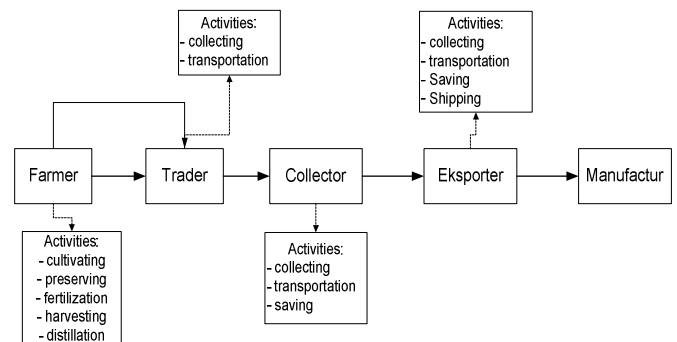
Activities:
- collecting
- transportation

Activities:
- collecting
- transportation
- Saving
- Shipping

Farmer

Trader

Collector

Eksporter

Manufactur

Activities:
- cultivating
- preserving
- fertilization
- harvesting
- distillation

Activities:
- collecting
- transportation
- saving